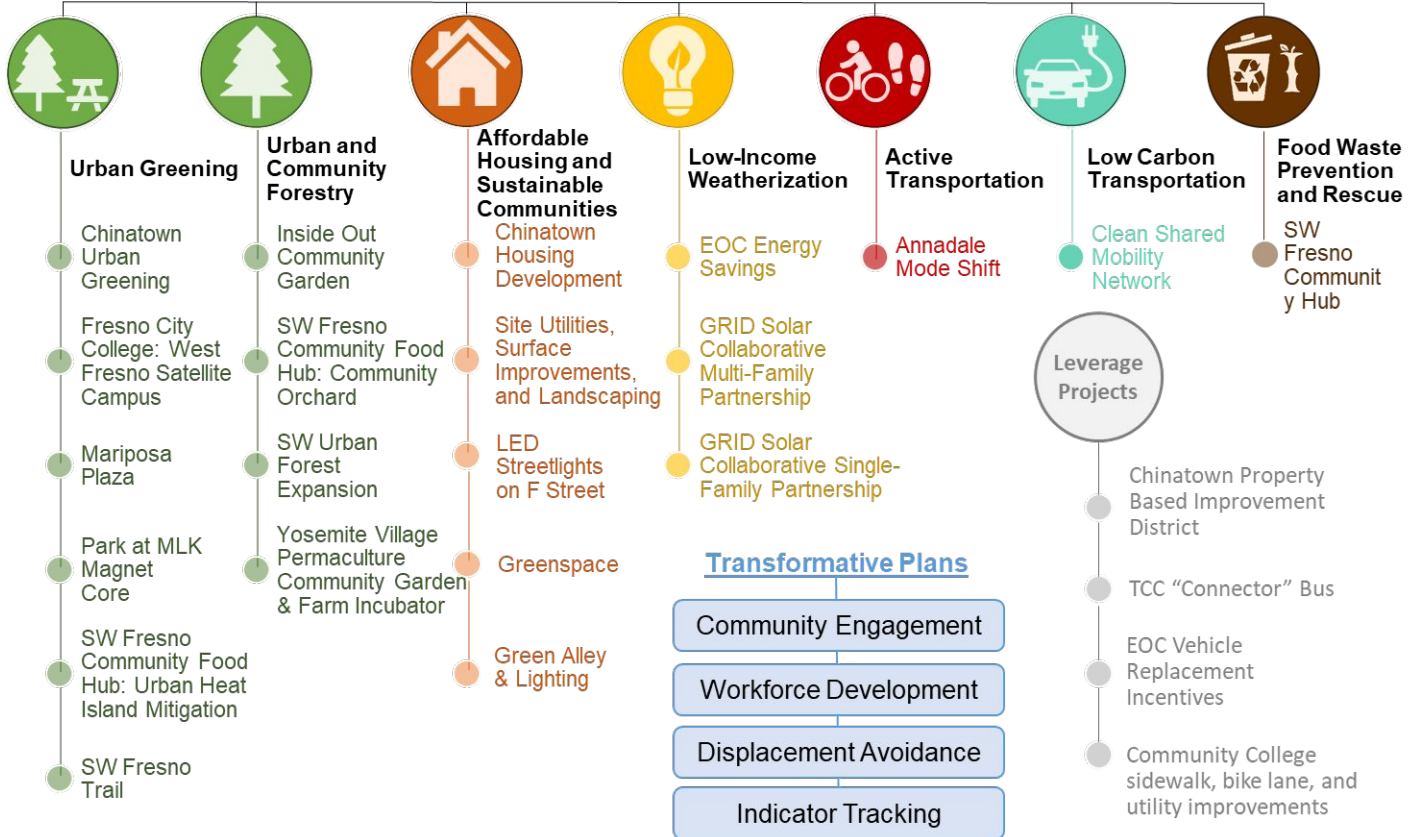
Urban Greening

Chinatown Urban Greening

Fresno City College: West Fresno Satellite Campus

Mariposa Plaza

Park at MLK Magnet Core

SW Fresno Community Food Hub: Urban Heat Island Mitigation

SW Fresno Trail

Urban and Community Forestry

Inside Out Community Garden

SW Fresno Community Food Hub: Community Orchard

SW Urban Forest Expansion

Yosemite Village Permaculture Community Garden & Farm Incubator

Affordable Housing and Sustainable Communities

Chinatown Housing Development

Site Utilities, Surface Improvements, and Landscaping

LED Streetlights on F Street

Greenspace

Green Alley & Lighting

Low-Income Weatherization

EOC Energy Savings

GRID Solar Collaborative Multi-Family Partnership

GRID Solar Collaborative Single-Family Partnership

Active Transportation

Annadale Mode Shift

Low Carbon Transportation

Clean Shared Mobility Network

Food Waste Prevention and Rescue

SW Fresno Communit y Hub

Leverage Projects

Chinatown Property Based Improvement District

TCC "Connector" Bus

EOC Vehicle Replacement Incentives

Community College sidewalk, bike lane, and utility improvements

Transformative Plans

Community Engagement

Workforce Development

Displacement Avoidance

Indicator Tracking